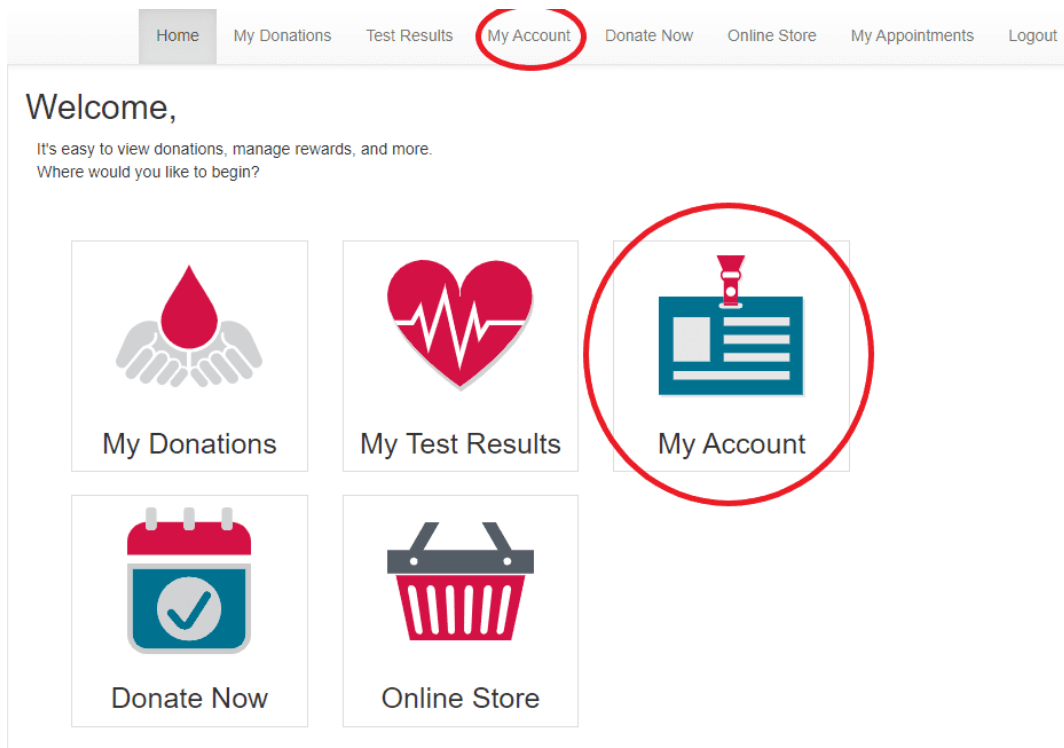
Home My Donations Test Results My Account Donate Now Online Store My Appointments Logout

Welcome,

It's easy to view donations, manage rewards, and more.
Where would you like to begin?

My Donations

My Test Results

My Account

Donate Now

Online Store